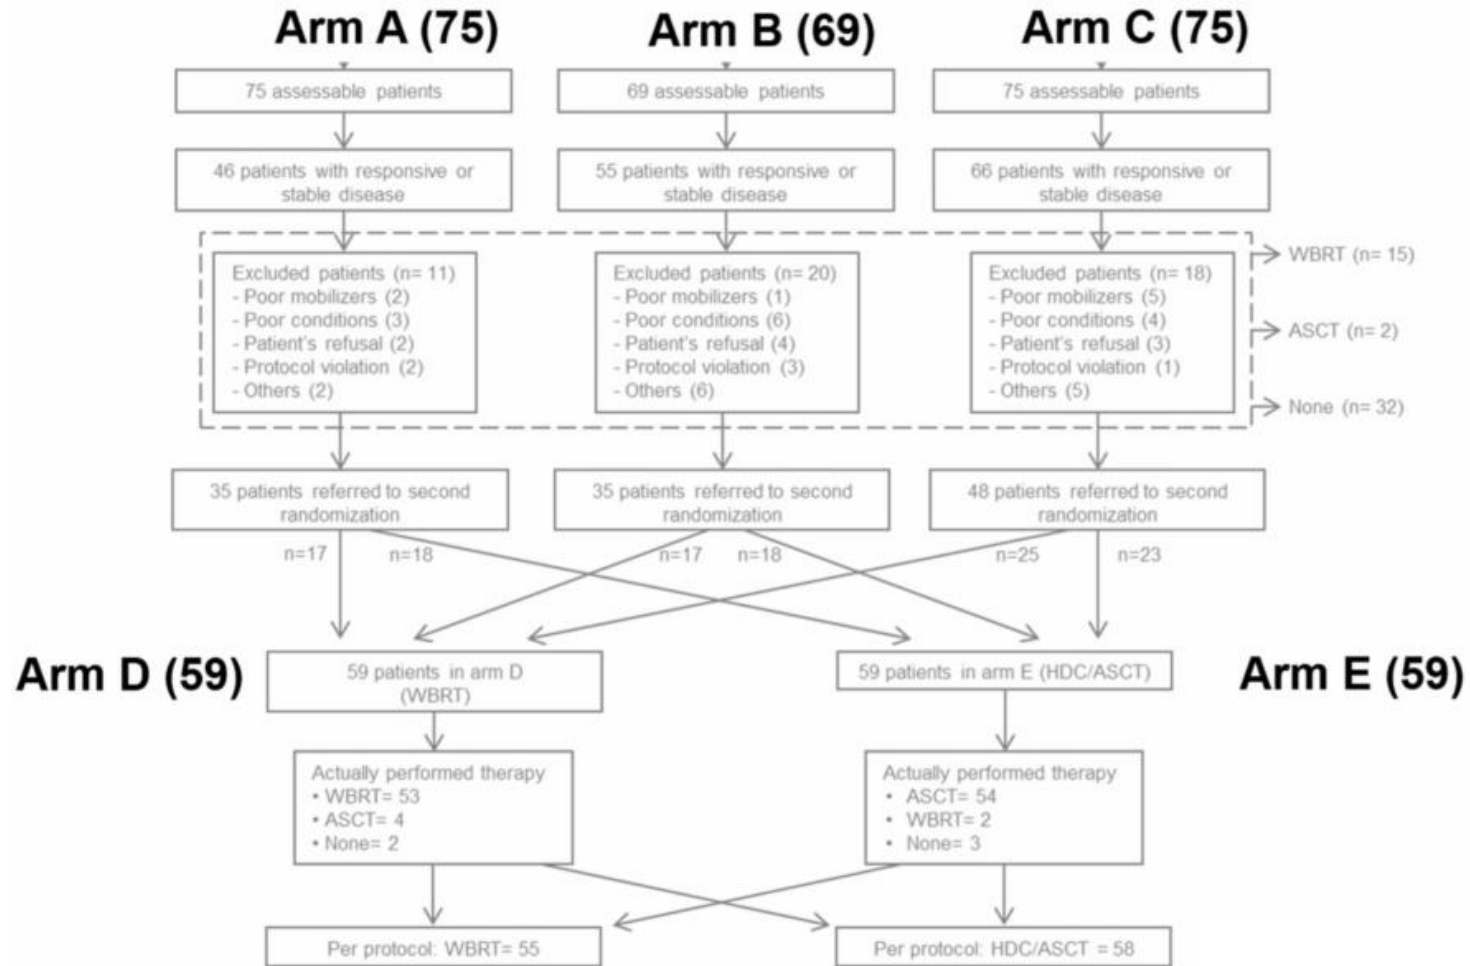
Arm A (75)

Arm B (69)

Arm C (75)

75 assessable patients

69 assessable patients

75 assessable patients

46 patients with responsive or stable disease

55 patients with responsive or stable disease

66 patients with responsive or stable disease

Excluded patients (n= 11)
- Poor mobilizers (2)
- Poor conditions (3)
- Patient's refusal (2)
- Protocol violation (2)
- Others (2)

Excluded patients (n= 20)
- Poor mobilizers (1)
- Poor conditions (6)
- Patient's refusal (4)
- Protocol violation (3)
- Others (6)

Excluded patients (n= 18)
- Poor mobilizers (5)
- Poor conditions (4)
- Patient's refusal (3)
- Protocol violation (1)
- Others (5)

WBRT (n= 15)

ASCT (n= 2)

None (n= 32)

35 patients referred to second randomization

35 patients referred to second randomization

48 patients referred to second randomization

n=17 n=18

n=17 n=18

n=25 n=23

Arm D (59)

59 patients in arm D (WBRT)

59 patients in arm E (HDC/ASCT)

Arm E (59)

Actually performed therapy
• WBRT= 53
• ASCT= 4
• None= 2

Actually performed therapy
• ASCT= 54
• WBRT= 2
• None= 3

Per protocol: WBRT= 55

Per protocol: HDC/ASCT = 58